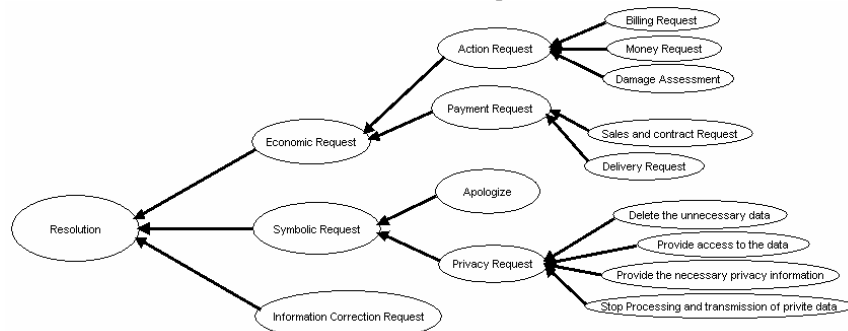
Billing Request
Action Request
Money Request
Damage Assessment
Payment Request
Economic Request
Sales and contract Request
Delivery Request
Apologize
Resolution
Symbolic Request
Delete the unnecessary data
Provide access to the data
Privacy Request
Provide the necessary privacy information
Stop Processing and transmission of privite data
Information Correction Request